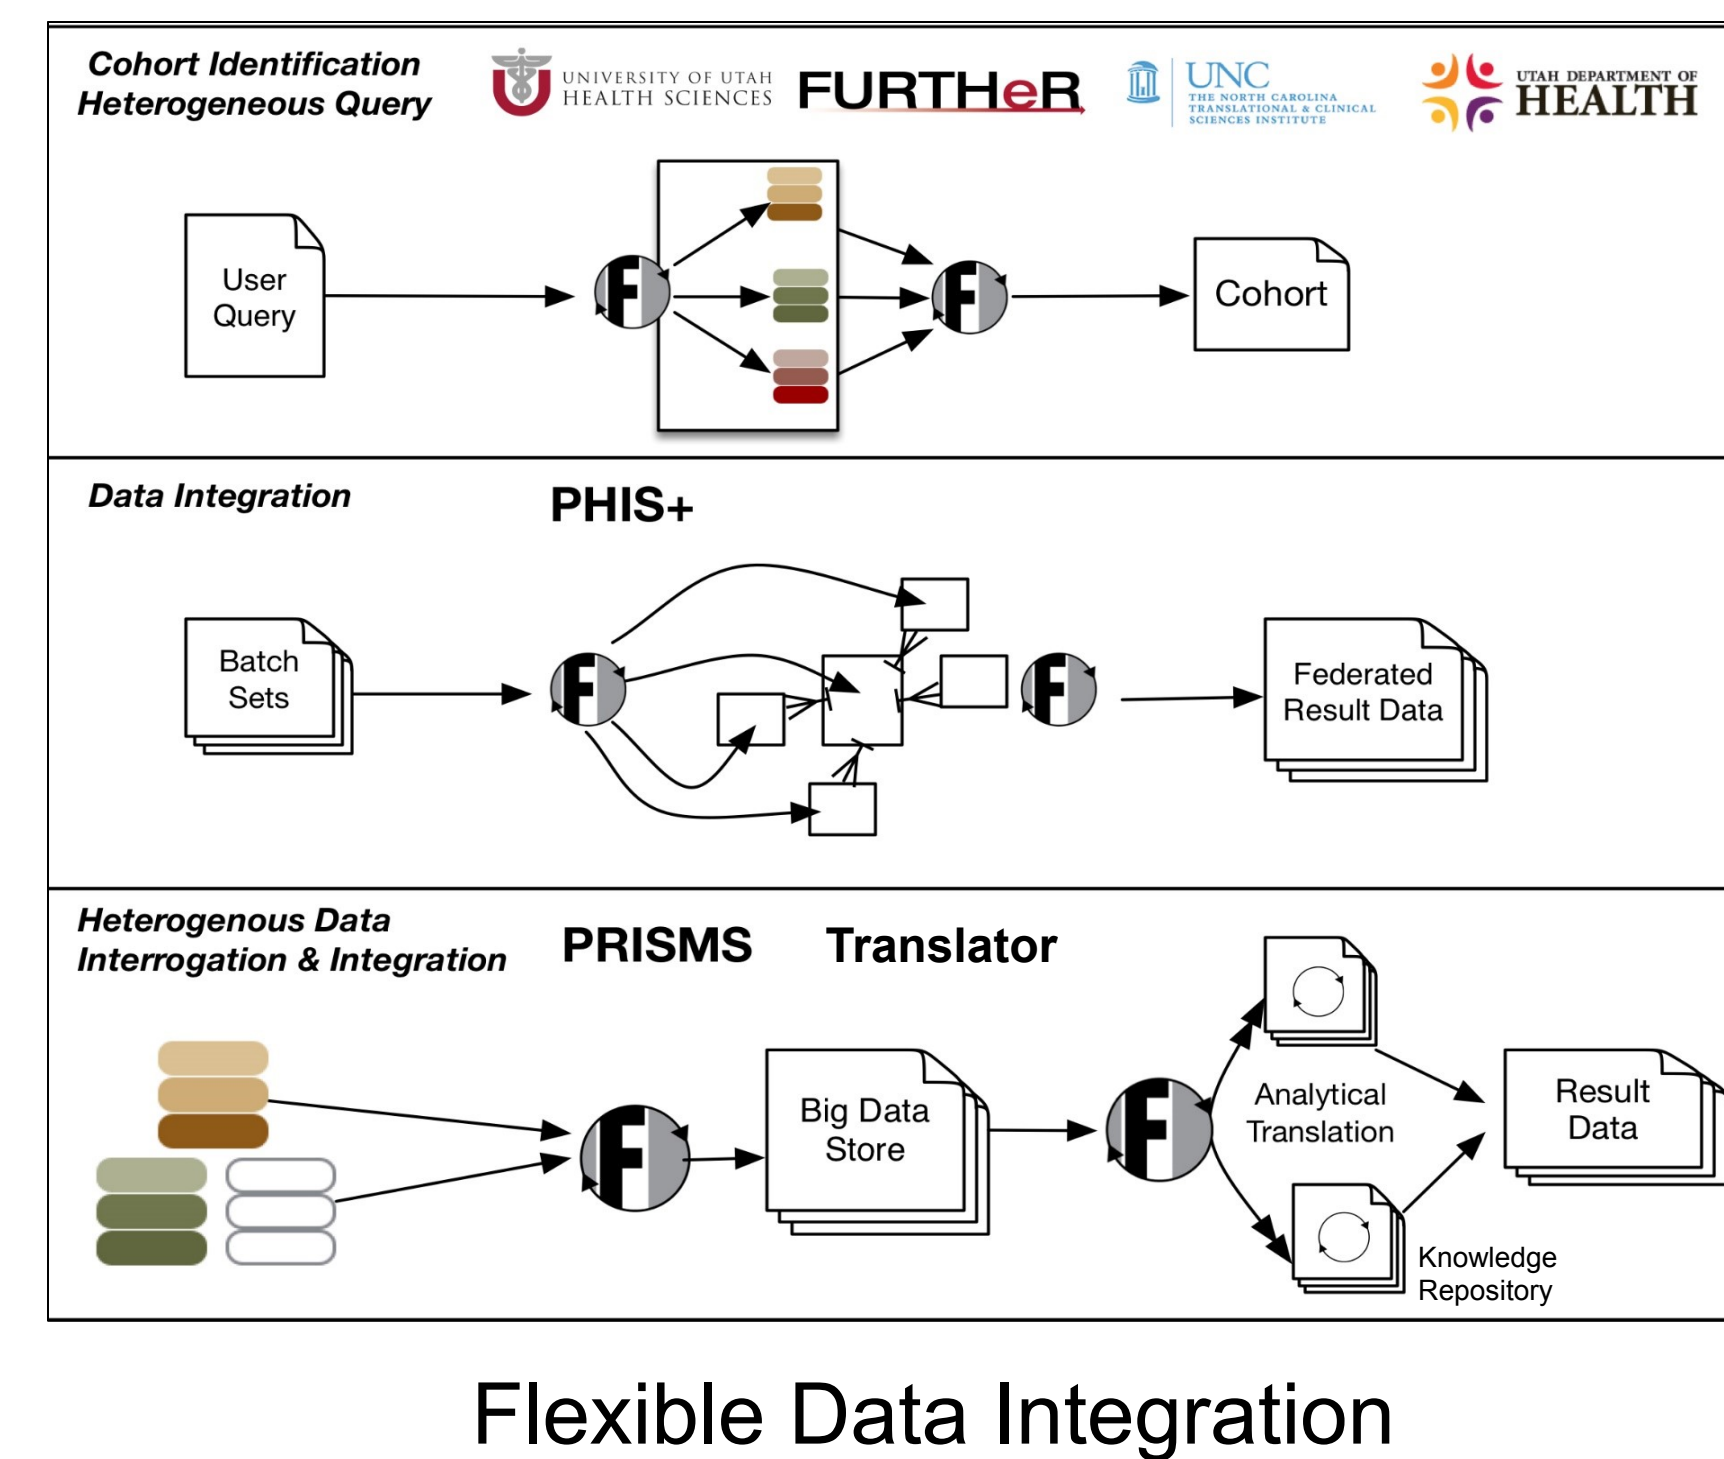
Cohort Identification Heterogeneous Query

UNIVERSITY OF UTAH HEALTH SCIENCES

FURTHeR

UNC THE NORTH CAROLINA TRANSLATIONAL & CLINICAL SCIENCES INSTITUTE

UTAH DEPARTMENT OF HEALTH

User Query

F

F

Cohort

Data Integration

PHIS+

Batch Sets

F

F

Federated Result Data

Heterogenous Data Interrogation & Integration

PRISMS

Translator

F

Big Data Store

F

Analytical Translation

Result Data

Knowledge Repository

Flexible Data Integration